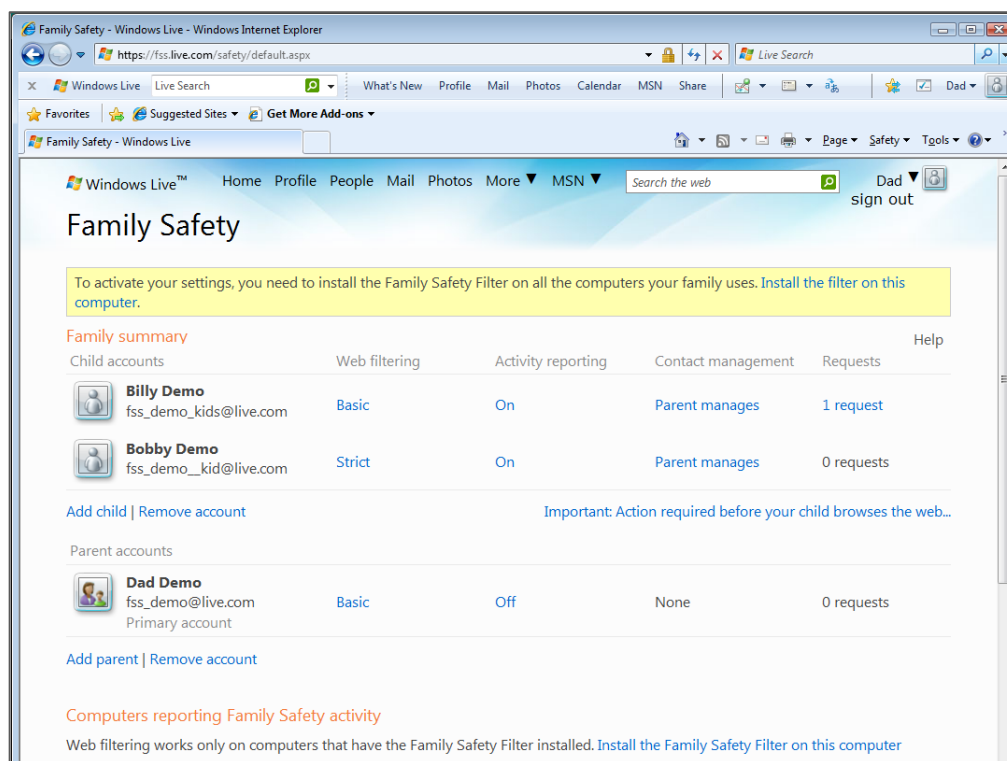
Family Safety - Windows Live - Windows Internet Explorer

https://fss.live.com/safety/default.aspx

Live Search

Windows Live Live Search What's New Profile Mail Photos Calendar MSN Share Dad

Favorites Suggested Sites Get More Add-ons

Family Safety - Windows Live

Page Safety Tools

Windows Live™ Home Profile People Mail Photos More MSN Search the web Dad sign out

Family Safety

To activate your settings, you need to install the Family Safety Filter on all the computers your family uses. Install the filter on this computer.

Family summary

Help

| Child accounts | Web filtering | Activity reporting | Contact management | Requests |
|---|---|---|---|---|
| Billy Demo fss_demo_kids@live.com | Basic | On | Parent manages | 1 request |
| Bobby Demo fss_demo__kid@live.com | Strict | On | Parent manages | 0 requests |

Add child | Remove account

Important: Action required before your child browses the web...

| Parent accounts | | | | |
|---|---|---|---|---|
| Dad Demo fss_demo@live.com Primary account | Basic | Off | None | 0 requests |

Add parent | Remove account

Computers reporting Family Safety activity

Web filtering works only on computers that have the Family Safety Filter installed. Install the Family Safety Filter on this computer